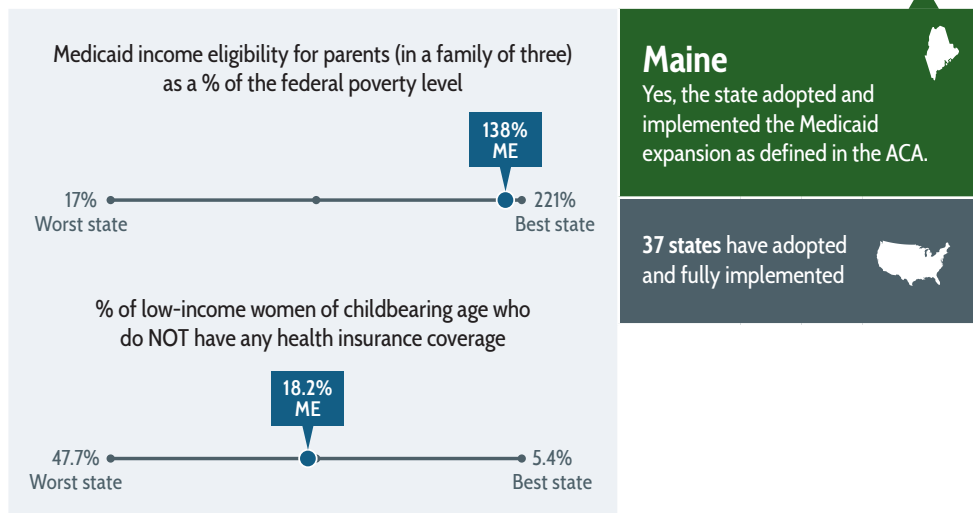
Medicaid income eligibility for parents (in a family of three) as a % of the federal poverty level

138%
ME

17%
Worst state

221%
Best state

% of low-income women of childbearing age who do NOT have any health insurance coverage

18.2%
ME

47.7%
Worst state

5.4%
Best state

Maine
Yes, the state adopted and implemented the Medicaid expansion as defined in the ACA.

37 states have adopted and fully implemented